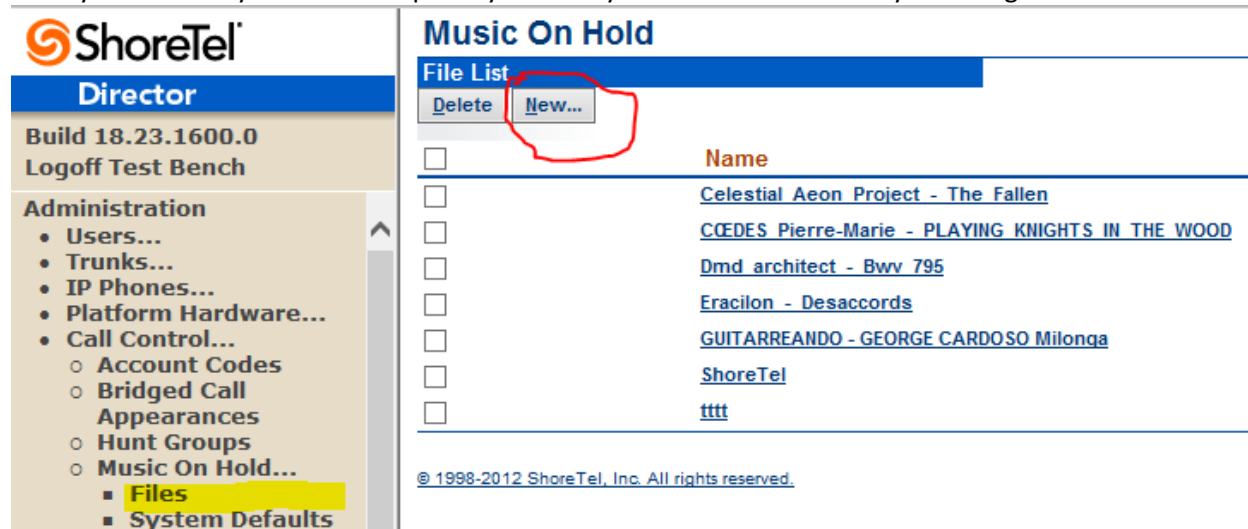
ShoreTel
Director
Build 18.23.1600.0
Logoff Test Bench
Administration
- Users...
- Trunks...
- IP Phones...
- Platform Hardware...
- Call Control...
  - Account Codes
  - Bridged Call Appearances
  - Hunt Groups
  - Music On Hold...
    - Files
    - System Defaults

Music On Hold
File List
Delete New...

| | Name |
|---|---|
| ☐ | Celestial_Aeon_Project_-_The_Fallen |
| ☐ | CŒDES_Pierre-Marie_-_PLAYING_KNIGHTS_IN_THE_WOOD |
| ☐ | Dmd_architect_-_Bwv_795 |
| ☐ | Eracilon_-_Desaccords |
| ☐ | GUITARREANDO - GEORGE CARDOSO Milonga |
| ☐ | ShoreTel |
| ☐ | tttt |

© 1998-2012 ShoreTel, Inc. All rights reserved.